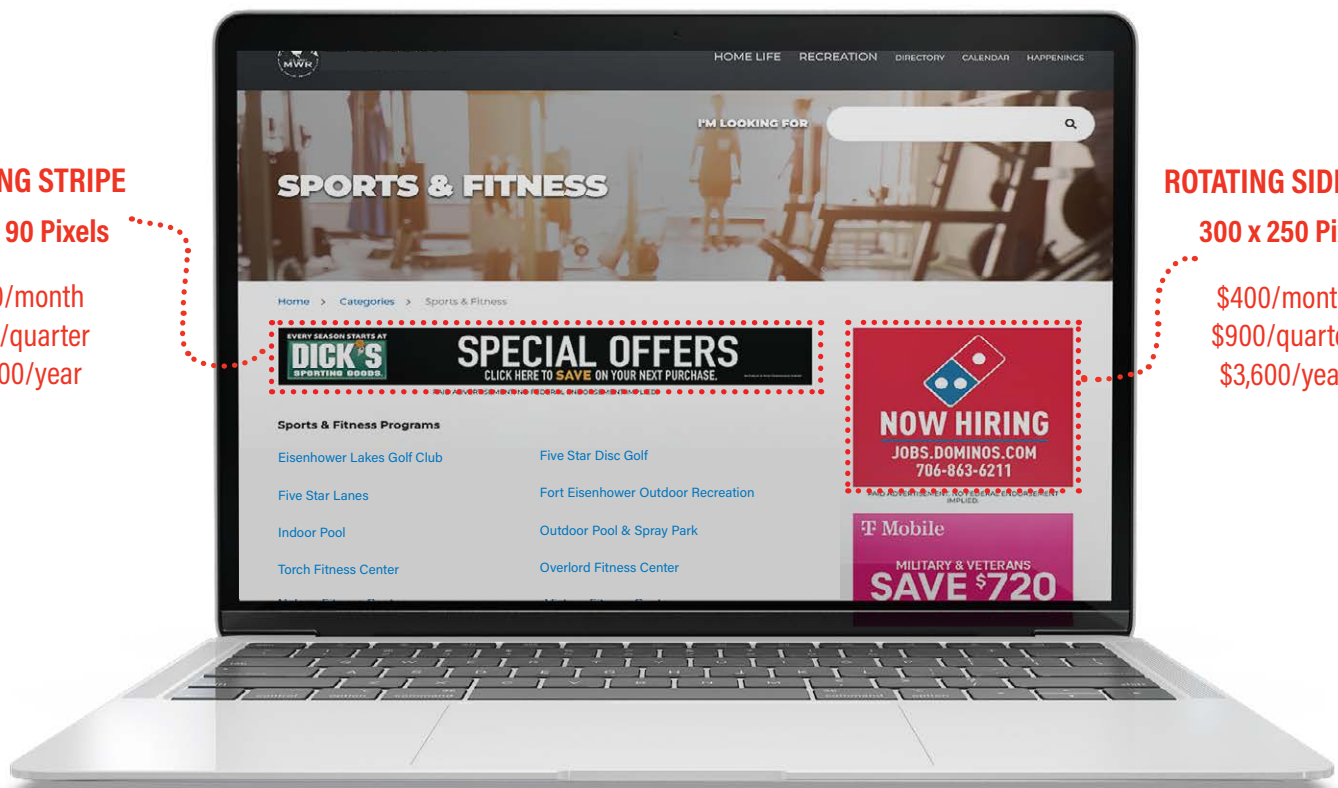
NG STRIPE
90 Pixels

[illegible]0/month
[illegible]/quarter
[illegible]00/year

MWR

HOME LIFE RECREATION DIRECTORY CALENDAR HAPPENINGS

I'M LOOKING FOR

SPORTS & FITNESS

Home > Categories > Sports & Fitness

EVERY SEASON STARTS AT
DICK'S
SPORTING GOODS
SPECIAL OFFERS
CLICK HERE TO SAVE ON YOUR NEXT PURCHASE.

PAID ADVERTISEMENT. NO FEDERAL ENDORSEMENT IMPLIED.

Sports & Fitness Programs

Eisenhower Lakes Golf Club
Five Star Lanes
Indoor Pool
Torch Fitness Center

Five Star Disc Golf
Fort Eisenhower Outdoor Recreation
Outdoor Pool & Spray Park
Overlord Fitness Center

NOW HIRING
JOBS.DOMINOS.COM
706-863-6211

PAID ADVERTISEMENT. NO FEDERAL ENDORSEMENT IMPLIED.

T Mobile
MILITARY & VETERANS
SAVE $720

ROTATING SID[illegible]
300 x 250 Pi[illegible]

$400/mont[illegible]
$900/quart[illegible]
$3,600/yea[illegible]